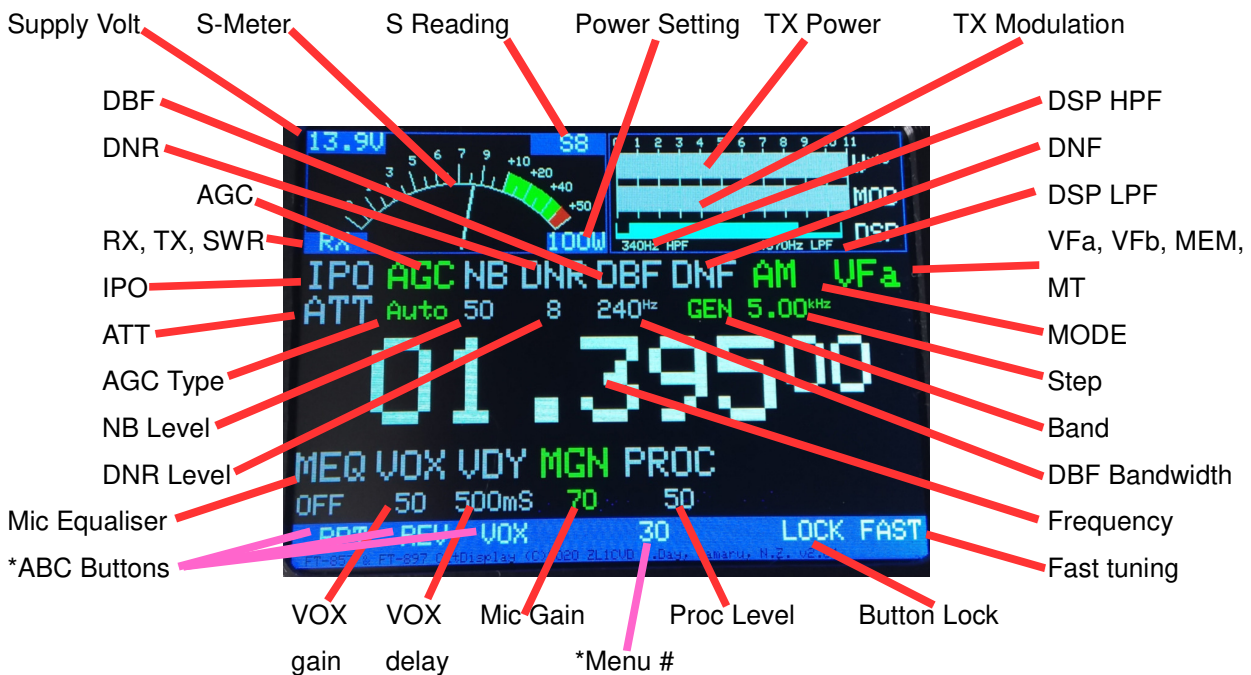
Supply Volt
S-Meter
S Reading
Power Setting
TX Power
TX Modulation
DBF
DSP HPF
DNR
DNF
AGC
DSP LPF
RX, TX, SWR
VFa, VFb, MEM, MT
IPO
ATT
MODE
AGC Type
Step
NB Level
Band
DNR Level
DBF Bandwidth
Mic Equaliser
Frequency
*ABC Buttons
Fast tuning
VOX gain
VOX delay
Mic Gain
Proc Level
Button Lock
*Menu #

13.9V
S8
3 5 7 9 +10 +20 +40 +50
RX
100W
0 1 2 3 4 5 6 7 8 9 10 11
MOD
DSP
340Hz HPF
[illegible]70Hz LPF
IPO AGC NB DNR DBF DNF AM VFa
ATT Auto 50 8 240Hz GEN 5.00kHz
01.39500
MEQ VOX VDY MGN PROC
OFF 50 500mS 70 50
RPT REV VOX 30 LOCK FAST
FT-857 & FT-897 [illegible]Display (C) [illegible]020 2L1CVB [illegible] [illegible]maru, N.Z. v2.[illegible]